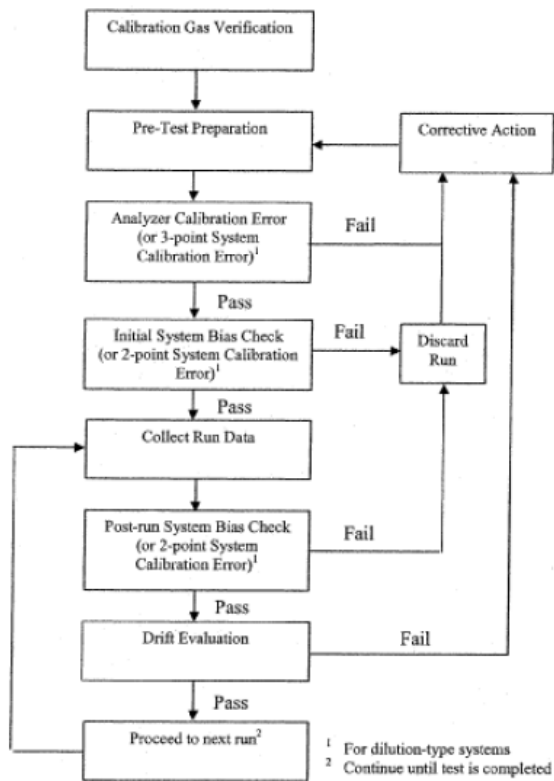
Calibration Gas Verification

Pre-Test Preparation

Corrective Action

Analyzer Calibration Error (or 3-point System Calibration Error)$^1$

Fail

Pass

Initial System Bias Check (or 2-point System Calibration Error)$^1$

Fail

Discard Run

Pass

Collect Run Data

Post-run System Bias Check (or 2-point System Calibration Error)$^1$

Fail

Pass

Drift Evaluation

Fail

Pass

Proceed to next run$^2$

$^1$ For dilution-type systems
$^2$ Continue until test is completed